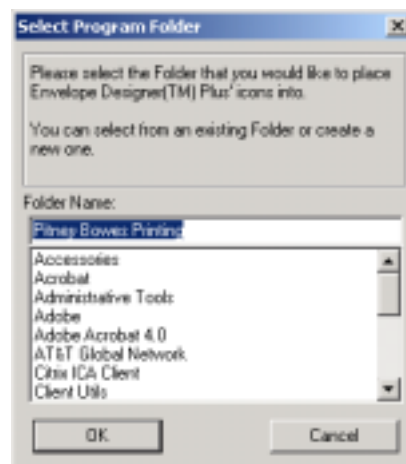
Select Program Folder

×

Please select the Folder that you would like to place Envelope Designer(TM) Plus' icons into.

You can select from an existing Folder or create a new one.

Folder Name:

Pitney Bowes Printing

Accessories
Acrobat
Administrative Tools
Adobe
Adobe Acrobat 4.0
AT&T Global Network
Citrix ICA Client
Client Utils

OK

Cancel